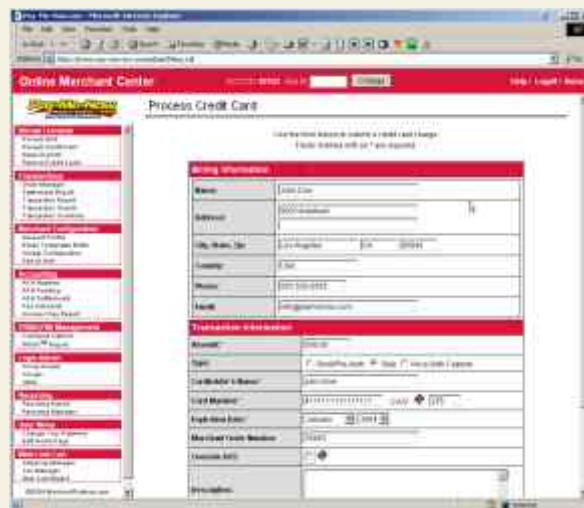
Online Merchant Center

Change

Help | Logoff | Home

Process Credit Card

Use the form below to submit a credit card charge.
Fields marked with an * are required.

Billing Information

Name:

Address:

City, State, Zip:

Country:

Phone:

Email:

Transaction Information

Amount:

Type:

Cardholder's Name:

Card Number:

Expiration Date:

Merchant Order Number:

Override AVS:

Description:

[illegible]